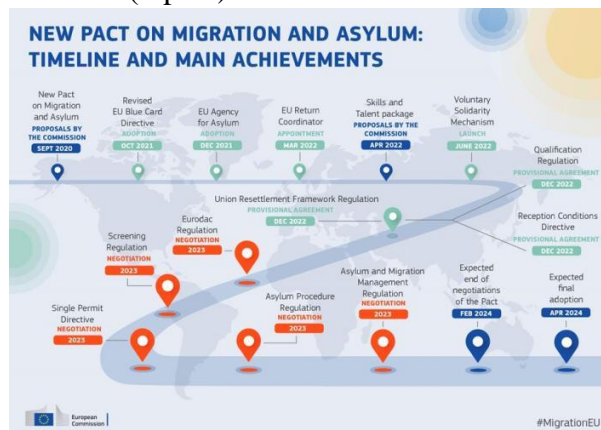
NEW PACT ON MIGRATION AND ASYLUM: TIMELINE AND MAIN ACHIEVEMENTS

New Pact on Migration and Asylum
PROPOSALS BY THE COMMISSION
SEPT 2020

Revised EU Blue Card Directive
ADOPTION
OCT 2021

EU Agency for Asylum
ADOPTION
DEC 2021

EU Return Coordinator
APPOINTMENT
MAR 2022

Skills and Talent package
PROPOSALS BY THE COMMISSION
APR 2022

Voluntary Solidarity Mechanism
LAUNCH
JUNE 2022

Qualification Regulation
PROVISIONAL AGREEMENT
DEC 2022

Union Resettlement Framework Regulation
PROVISIONAL AGREEMENT
DEC 2022

Reception Conditions Directive
PROVISIONAL AGREEMENT
DEC 2022

Eurodac Regulation
NEGOTIATION
2023

Screening Regulation
NEGOTIATION
2023

Single Permit Directive
NEGOTIATION
2023

Asylum Procedure Regulation
NEGOTIATION
2023

Asylum and Migration Management Regulation
NEGOTIATION
2023

Expected end of negotiations of the Pact
FEB 2024

Expected final adoption
APR 2024

European Commission

#MigrationEU